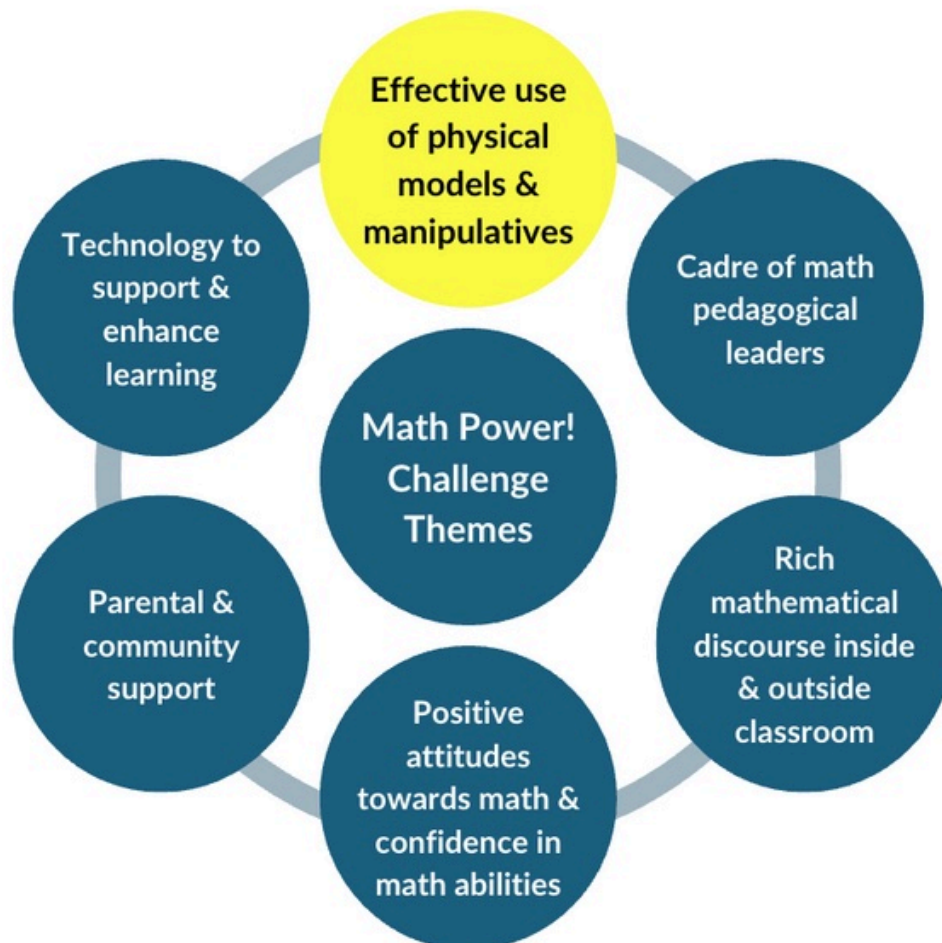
Effective use of physical models & manipulatives

Technology to support & enhance learning

Cadre of math pedagogical leaders

Math Power! Challenge Themes

Parental & community support

Rich mathematical discourse inside & outside classroom

Positive attitudes towards math & confidence in math abilities